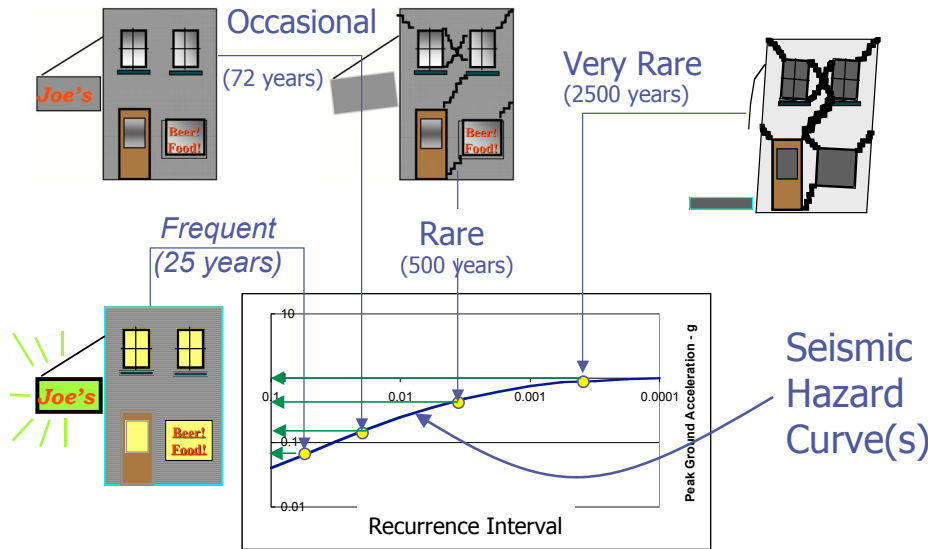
Occasional
(72 years)

Very Rare
(2500 years)

Joe's

Beer! Food!

Beer! Food!

Frequent
(25 years)

Rare
(500 years)

Joe's

Beer! Food!

10

0.1

0.01

0.001

0.0001

0.1

0.01

Peak Ground Acceleration - g

Recurrence Interval

Seismic Hazard Curve(s)